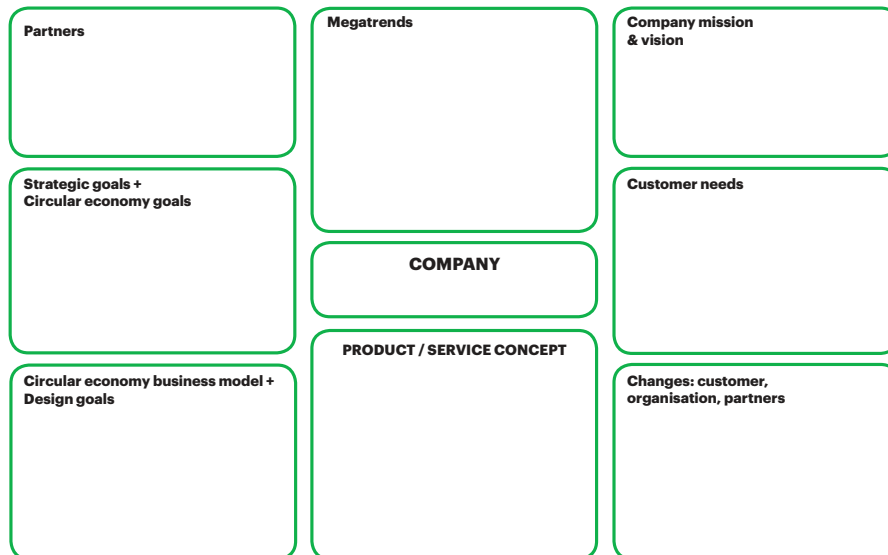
Partners

Strategic goals +
Circular economy goals

Circular economy business model +
Design goals

Megatrends

COMPANY

PRODUCT / SERVICE CONCEPT

Company mission
& vision

Customer needs

Changes: customer,
organisation, partners